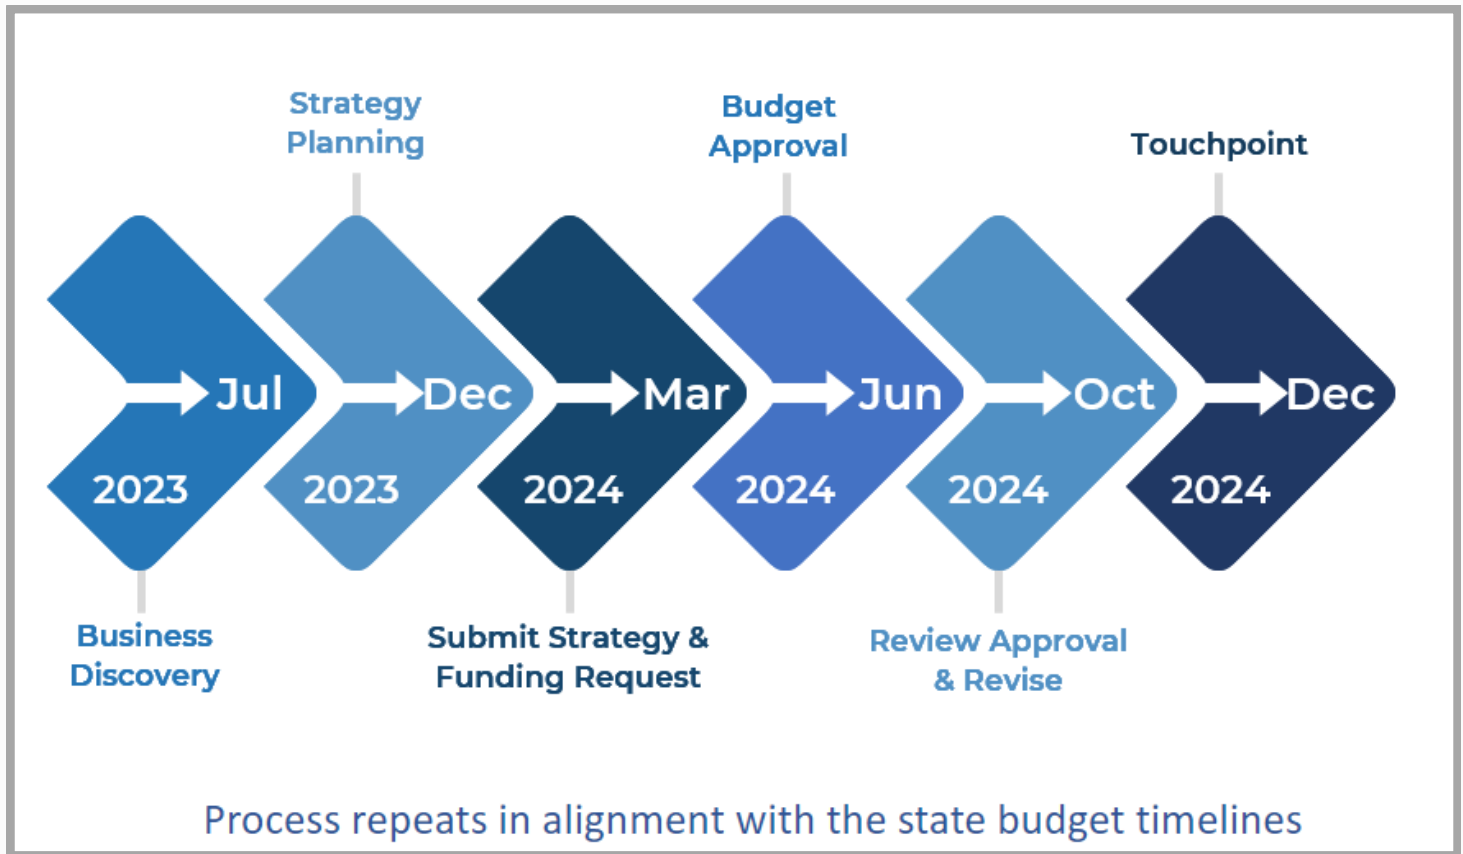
Strategy Planning

Budget Approval

Touchpoint

Jul
2023

Dec
2023

Mar
2024

Jun
2024

Oct
2024

Dec
2024

Business Discovery

Submit Strategy & Funding Request

Review Approval & Revise

Process repeats in alignment with the state budget timelines